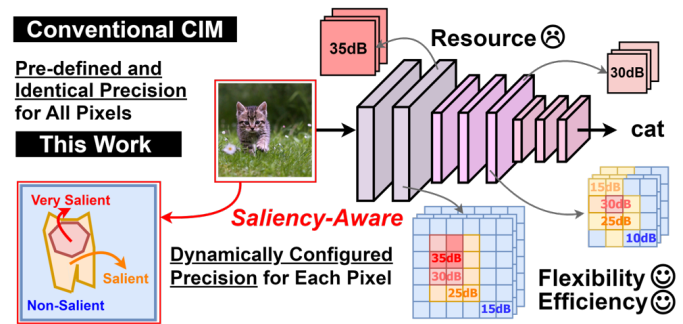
Conventional CIM

Pre-defined and Identical Precision for All Pixels

This Work

35dB

Resource ☹

30dB

cat

Very Salient

Salient

Non-Salient

Saliency-Aware

Dynamically Configured Precision for Each Pixel

35dB
30dB
25dB
15dB

15dB
30dB
25dB
10dB

Flexibility ☺
Efficiency ☺